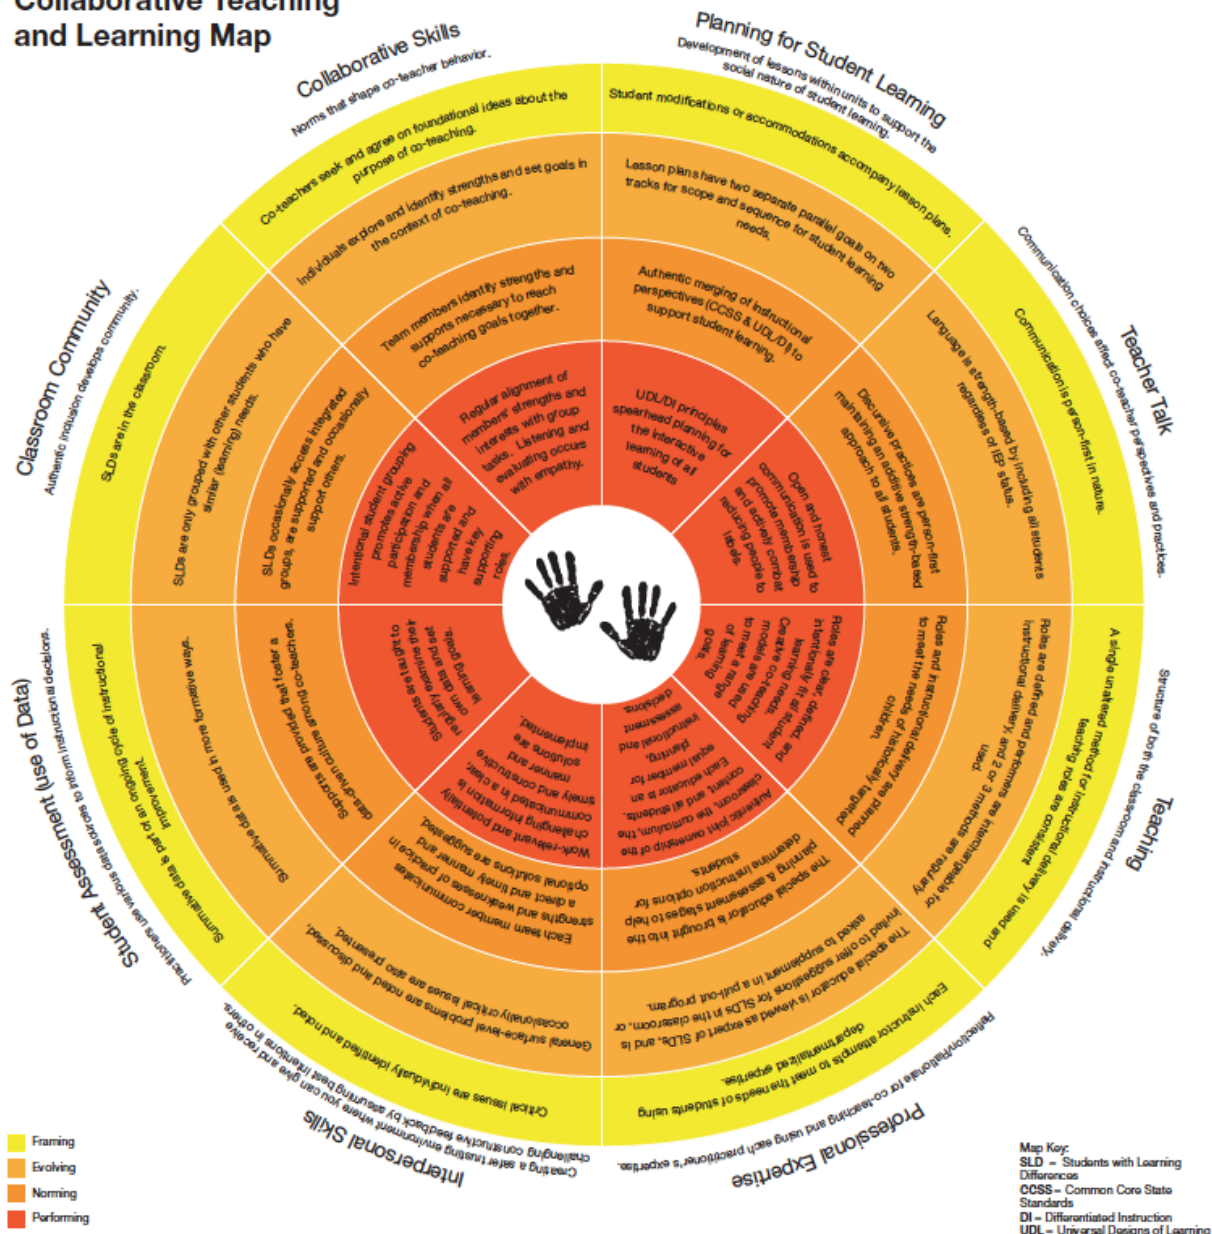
Collaborative Teaching and Learning Map

Collaborative Skills
Norms that shape co-teacher behavior.

Co-teachers seek and agree on foundational ideas about the purpose of co-teaching.

Individuals explore and identify strengths and set goals in the context of co-teaching.

Team members identify strengths and supports necessary to reach co-teaching goals together.

Regular alignment of members' strengths and interests with group tasks. Listening and evaluating occurs with empathy.

Planning for Student Learning
Development of lessons within units to support the social nature of student learning.

Student modifications or accommodations accompany lesson plans.

Lesson plans have two separate parallel goals on two tracks for scope and sequence for student learning needs.

Authentic merging of instructional perspectives (CCSS & UDL/DI) to support student learning.

UDL/DI principles spearhead planning for the interactive learning of all students.

Teacher Talk
Communication choices affect co-teacher perspectives and practices.

Communication is person-first in nature.

Language is strength-based by including all students regardless of IEP status.

Discursive practices are person-first maintaining an additive strength-based approach to all students.

Open and honest communication is used to promote membership and actively combat reducing people to labels.

Teaching
Structure of both the classroom and instructional delivery.

A single unaltered method for instructional delivery is used and teaching roles are consistent.

Roles are defined and performed and 2 or 3 methods are interchangeable for instructional delivery, and are regularly used.

Roles and instructional delivery are planned to meet the needs of historically targeted children.

Roles are clear, defined, and intentionally fit all student learning needs. Creative co-teaching models are used to meet a range of learning goals.

Professional Expertise
Reflection/Rationale for co-teaching and using each practitioner's expertise.

Each instructor attempts to meet the needs of students using departmentalized expertise.

The special educator is viewed as expert of SLDs, and is invited to offer suggestions for SLDs in the classroom, or asked to supplement in a pull-out program.

The special educator is brought into the planning & assessment stages to help determine instruction options for students.

Authentic joint ownership of the classroom, the curriculum, the content, and all students. Each educator is an equal member for planning, instructional and assessment decisions.

Interpersonal Skills
Creating a safer trusting environment where you can give and receive challenging constructive feedback by assuming best intentions in others.

Critical issues are individually identified and noted.

General surface-level problems are noted and discussed; occasionally critical issues are also presented.

Each team member communicates strengths and weaknesses of practice in a direct and timely manner and optional solutions are suggested.

Work-relevant and potentially challenging information is communicated in a clear, timely and constructive manner and solutions are implemented.

Student Assessment (use of Data)
Practitioners use various data sources to inform instructional decisions.

Summative data is part of an ongoing cycle of instructional improvement.

Summative data is used in more formative ways.

Supports are provided that foster a data-driven culture among co-teachers.

Students are taught to regularly evaluate their own data and set learning goals.

Classroom Community
Authentic inclusion develops community.

SLDs are in the classroom.

SLDs are only grouped with other students who have similar (learning) needs.

SLDs occasionally access integrated groups, are supported and occasionally support others.

Intentional student grouping promotes active participation and membership when all students are supported and have key supporting roles.

Framing
Evolving
Norming
Performing

Map Key:
SLD = Students with Learning Differences
CCSS = Common Core State Standards
DI = Differentiated Instruction
UDL = Universal Designs of Learning